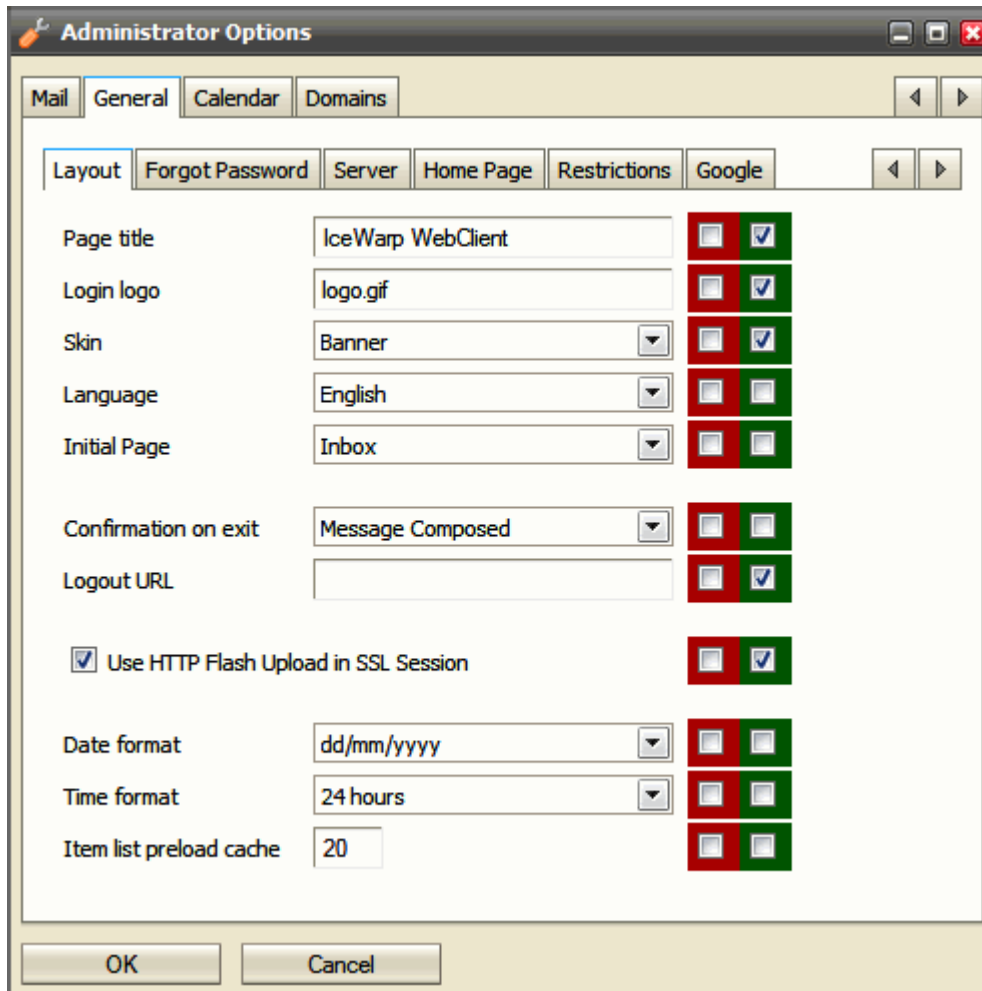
Administrator Options

Mail | General | Calendar | Domains

Layout | Forgot Password | Server | Home Page | Restrictions | Google

Page title: IceWarp WebClient
Login logo: logo.gif
Skin: Banner
Language: English
Initial Page: Inbox

Confirmation on exit: Message Composed
Logout URL:

Use HTTP Flash Upload in SSL Session

Date format: dd/mm/yyyy
Time format: 24 hours
Item list preload cache: 20

OK
Cancel